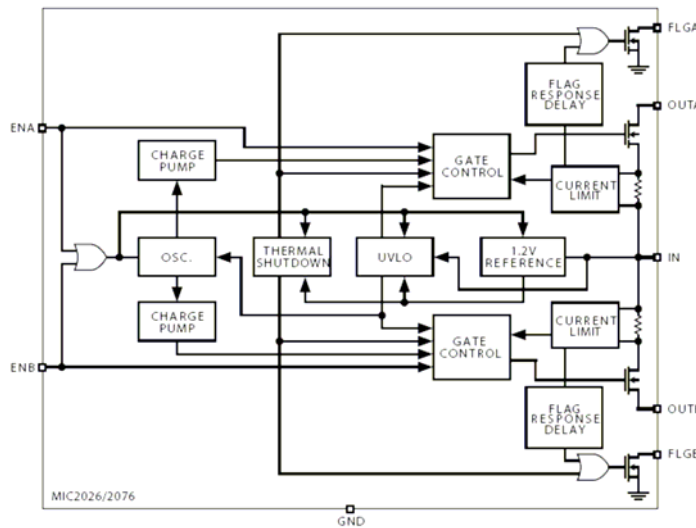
FLGA
FLAG RESPONSE DELAY
OUTA
ENA
CHARGE PUMP
GATE CONTROL
CURRENT LIMIT
OSC.
THERMAL SHUTDOWN
UVLO
1.2V REFERENCE
IN
CHARGE PUMP
CURRENT LIMIT
GATE CONTROL
ENB
OUTB
FLAG RESPONSE DELAY
FLGB
MIC2026/2076
GND